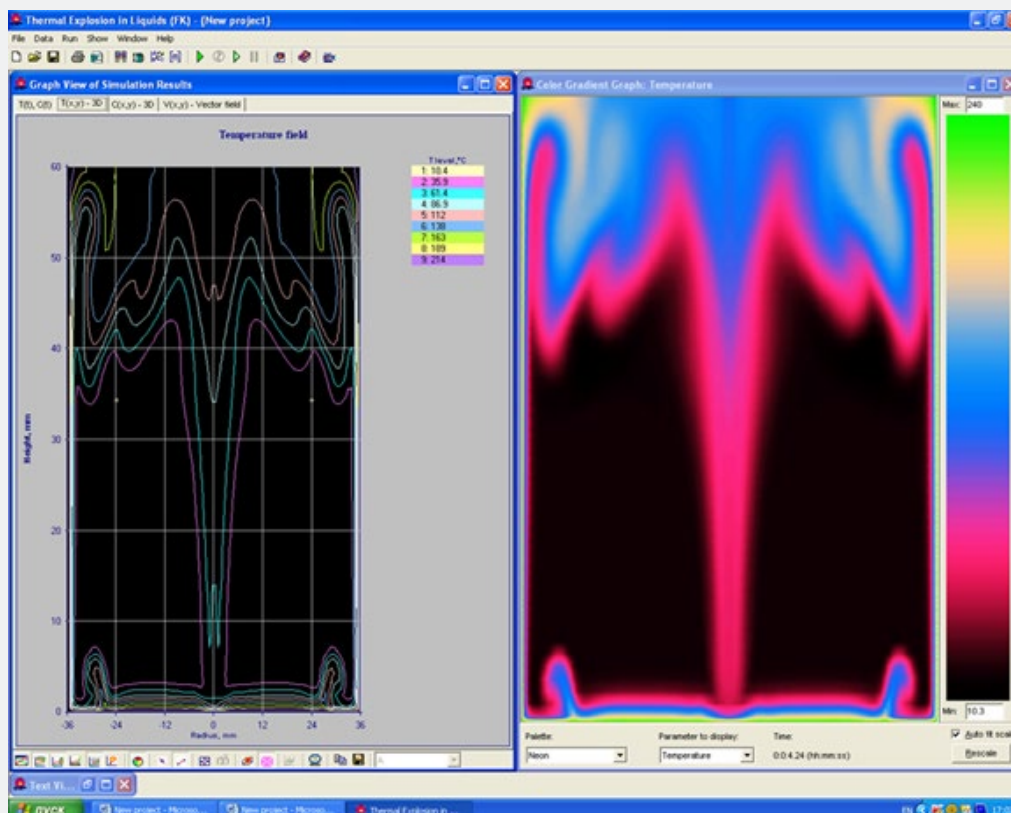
Thermal Explosion in Liquids (FK) - [New project]

File Data Run Show Window Help

Graph View of Simulation Results

T(t), C(t) | T(x,y) - 3D | C(x,y) - 3D | V(x,y) - Vector field

Temperature field

| T level,°C |
|---|
| 1: 10.4 |
| 2: 35.9 |
| 3: 61.4 |
| 4: 86.9 |
| 5: 112 |
| 6: 138 |
| 7: 163 |
| 8: 189 |
| 9: 214 |

60

50

40

30

20

10

0

Height, mm

-36 -24 -12 0 12 24 36

Radius, mm

Color Gradient Graph: Temperature

Max: 240

Min: 10.3

Palette: Neon

Parameter to display: Temperature

Time: 0:04:24 (hh:mm:ss)

Auto fit scal

Rescale

Text Vi...

пуск

New project - Microso...

New project - Microso...

Thermal Explosion in ...

EN